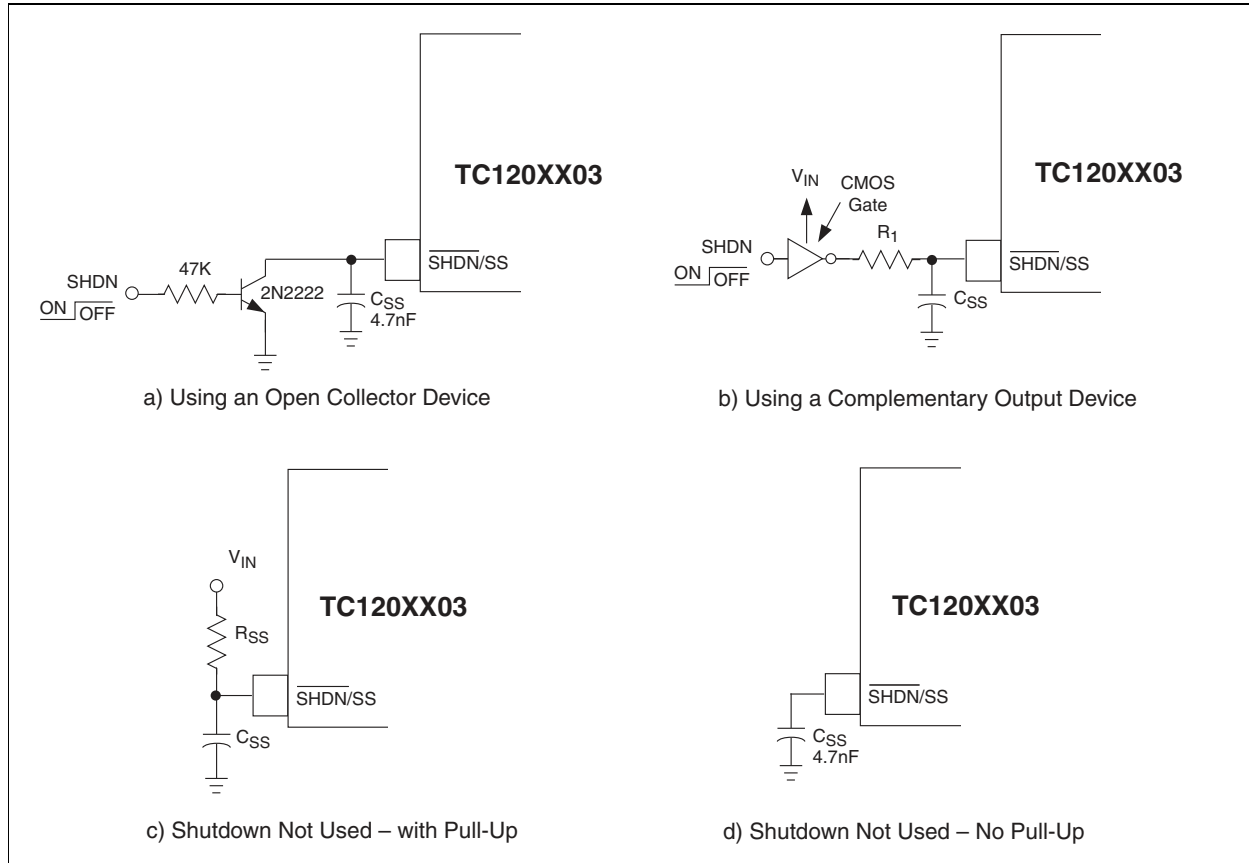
TC120XX03

SHDN

ON OFF

47K

2N2222

$C_{SS}$
4.7nF

$\overline{SHDN}$/SS

a) Using an Open Collector Device

$V_{IN}$

CMOS
Gate

SHDN

ON OFF

$R_1$

$C_{SS}$

TC120XX03

$\overline{SHDN}$/SS

b) Using a Complementary Output Device

$V_{IN}$

$R_{SS}$

$C_{SS}$

TC120XX03

$\overline{SHDN}$/SS

c) Shutdown Not Used – with Pull-Up

TC120XX03

$\overline{SHDN}$/SS

$C_{SS}$
4.7nF

d) Shutdown Not Used – No Pull-Up